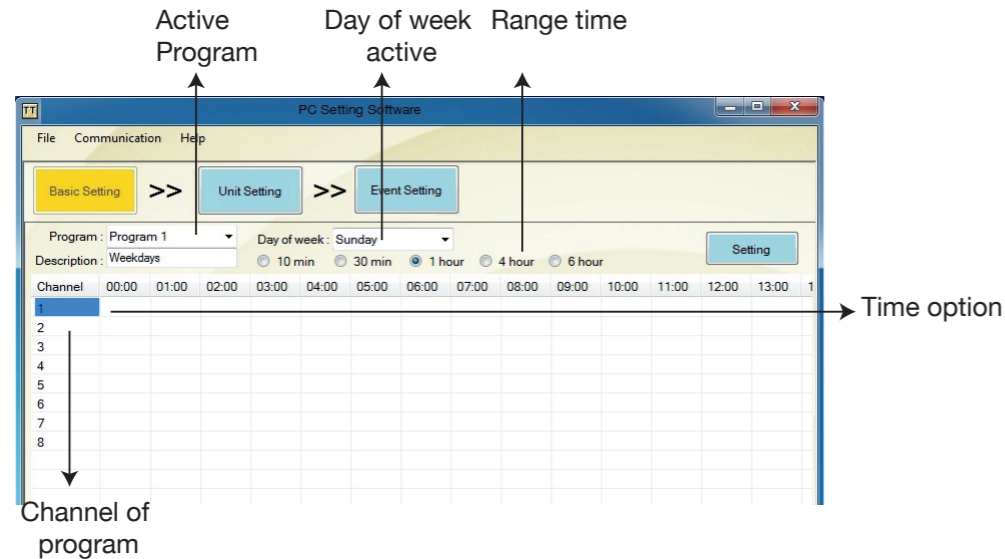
Active Program

Day of week active

Range time

TT

PC Setting Software

File Communication Help

Basic Setting >> Unit Setting >> Event Setting

Program : Program 1

Description : Weekdays

Day of week : Sunday

10 min 30 min 1 hour 4 hour 6 hour

Setting

| Channel | 00:00 | 01:00 | 02:00 | 03:00 | 04:00 | 05:00 | 06:00 | 07:00 | 08:00 | 09:00 | 10:00 | 11:00 | 12:00 | 13:00 | 1 |
|---|---|---|---|---|---|---|---|---|---|---|---|---|---|---|---|
| 1 | | | | | | | | | | | | | | | |
| 2 | | | | | | | | | | | | | | | |
| 3 | | | | | | | | | | | | | | | |
| 4 | | | | | | | | | | | | | | | |
| 5 | | | | | | | | | | | | | | | |
| 6 | | | | | | | | | | | | | | | |
| 7 | | | | | | | | | | | | | | | |
| 8 | | | | | | | | | | | | | | | |

Time option

Channel of program